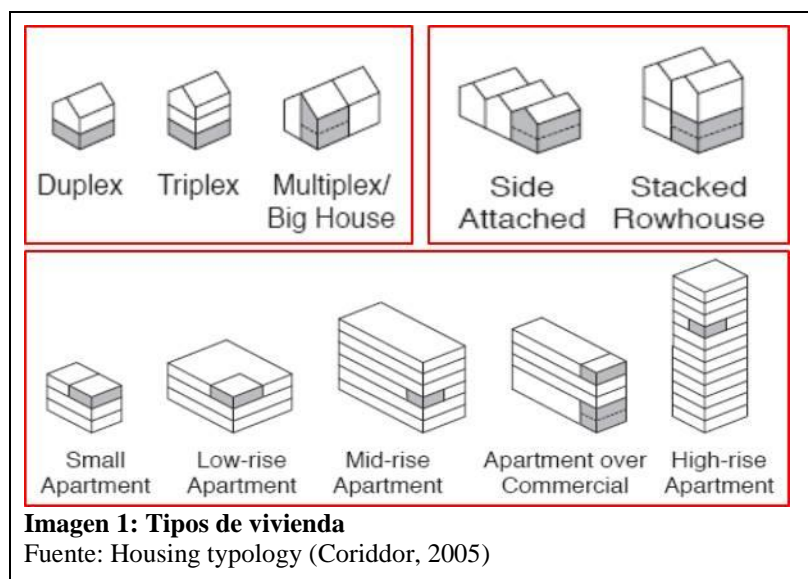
Duplex

Triplex

Multiplex/ Big House

Side Attached

Stacked Rowhouse

Small Apartment

Low-rise Apartment

Mid-rise Apartment

Apartment over Commercial

High-rise Apartment

**Imagen 1: Tipos de vivienda**
Fuente: Housing typology (Coriddor, 2005)